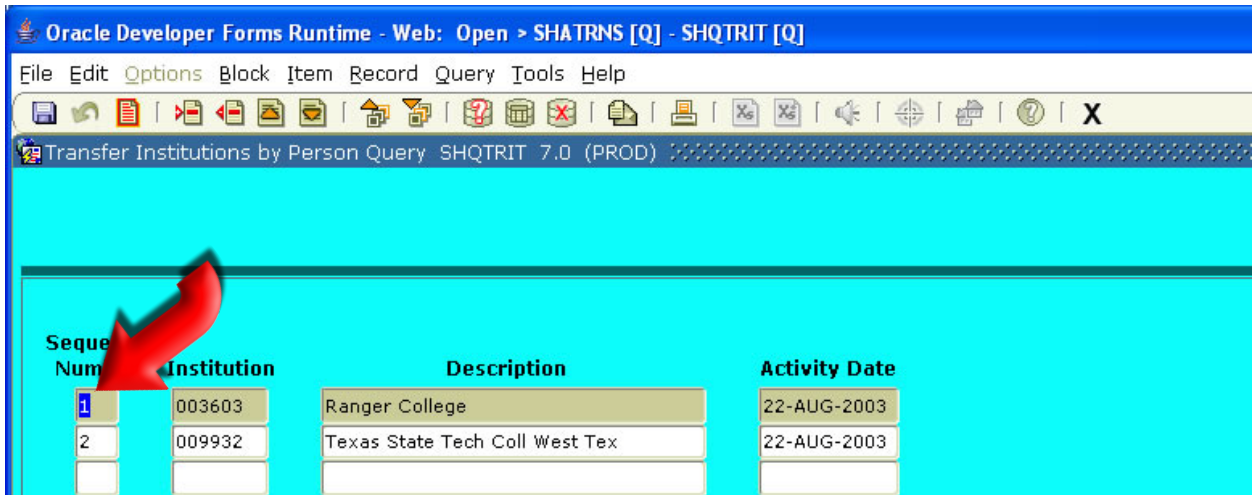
Oracle Developer Forms Runtime - Web: Open > SHATRNS [Q] - SHQTRIT [Q]

File Edit Options Block Item Record Query Tools Help

X

Transfer Institutions by Person Query SHQTRIT 7.0 (PROD)

| Seque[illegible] Num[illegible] | Institution | Description | Activity Date |
|---|---|---|---|
| 1 | 003603 | Ranger College | 22-AUG-2003 |
| 2 | 009932 | Texas State Tech Coll West Tex | 22-AUG-2003 |
| | | | |